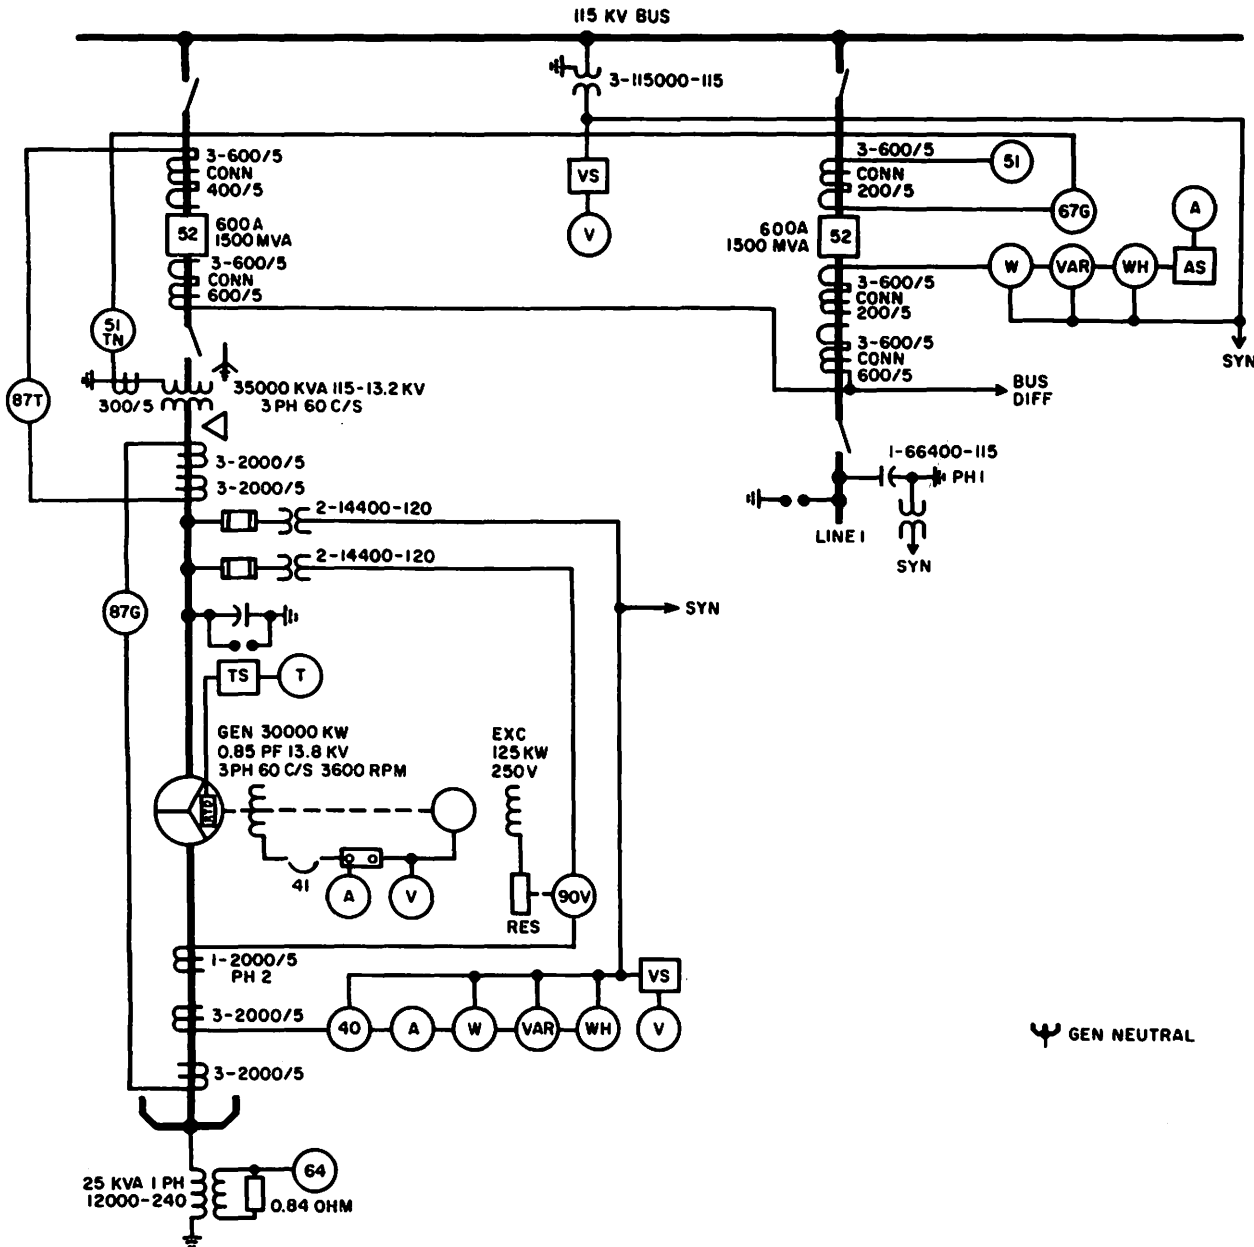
115 KV BUS

3-115000-115

VS

V

3-600/5
CONN
400/5

52

600A
1500 MVA

3-600/5
CONN
600/5

3-600/5
CONN
200/5

51

67G

600A
1500 MVA

52

A

W

VAR

WH

AS

3-600/5
CONN
200/5

3-600/5
CONN
600/5

SYN

BUS
DIFF

51
TN

87T

300/5

35000 KVA 115-13.2 KV
3 PH 60 C/S

3-2000/5
3-2000/5

1-66400-115

PH 1

LINE 1

SYN

2-14400-120

2-14400-120

SYN

87G

TS

T

GEN 30000 KW
0.85 PF 13.8 KV
3PH 60 C/S 3600 RPM

EXC
125 KW
250V

41

A

V

90V

RES

1-2000/5
PH 2

VS

3-2000/5

40

A

W

VAR

WH

V

GEN NEUTRAL

3-2000/5

25 KVA 1 PH
12000-240

64

0.84 OHM